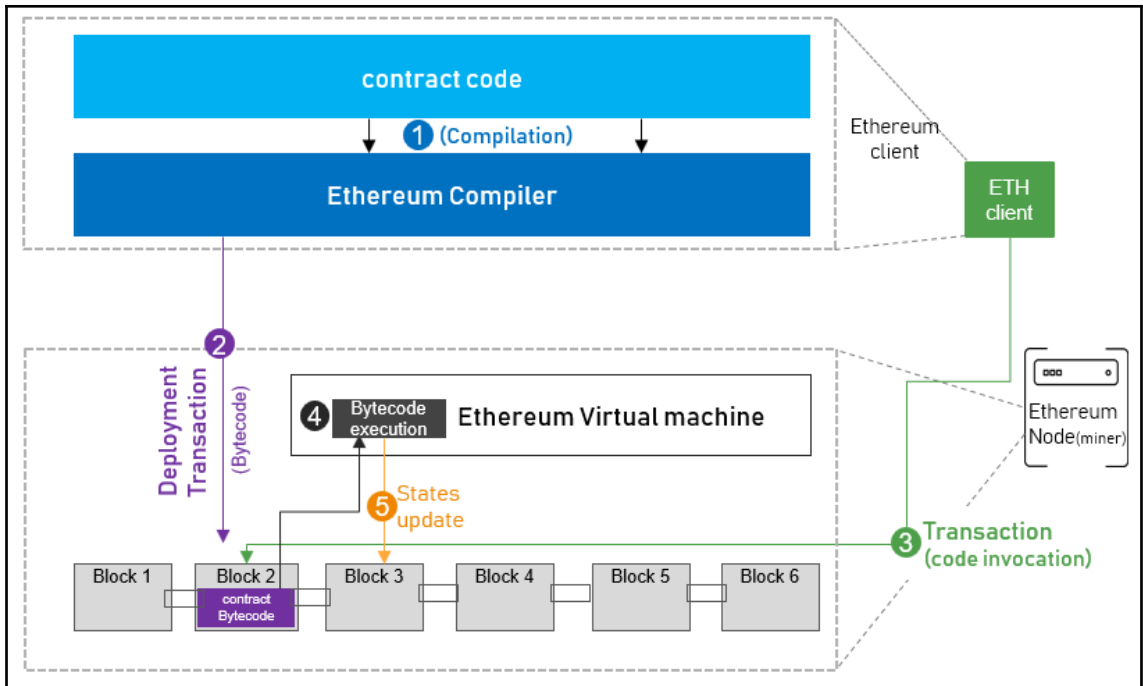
contract code

1 (Compilation)

Ethereum Compiler

Ethereum client

ETH client

2

Deployment Transaction

(Bytecode)

4 Bytecode execution

Ethereum Virtual machine

Ethereum Node(miner)

5 States update

3 Transaction (code invocation)

Block 1

Block 2

contract Bytecode

Block 3

Block 4

Block 5

Block 6